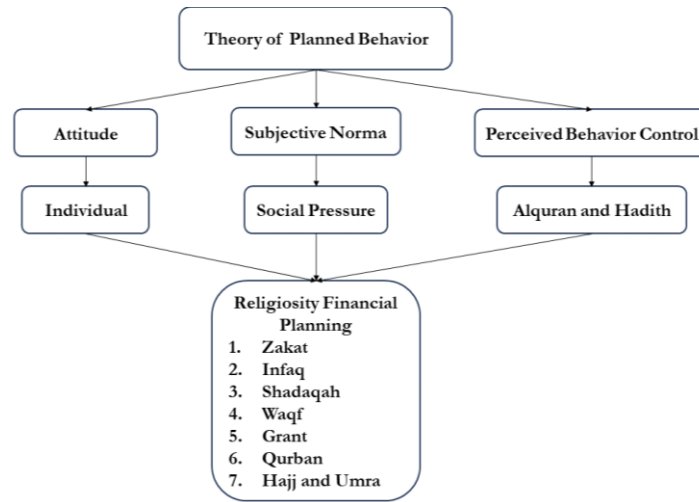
Theory of Planned Behavior

Attitude

Subjective Norma

Perceived Behavior Control

Individual

Social Pressure

Alquran and Hadith

Religiosity Financial Planning
1. Zakat
2. Infaq
3. Shadaqah
4. Waqf
5. Grant
6. Qurban
7. Hajj and Umra